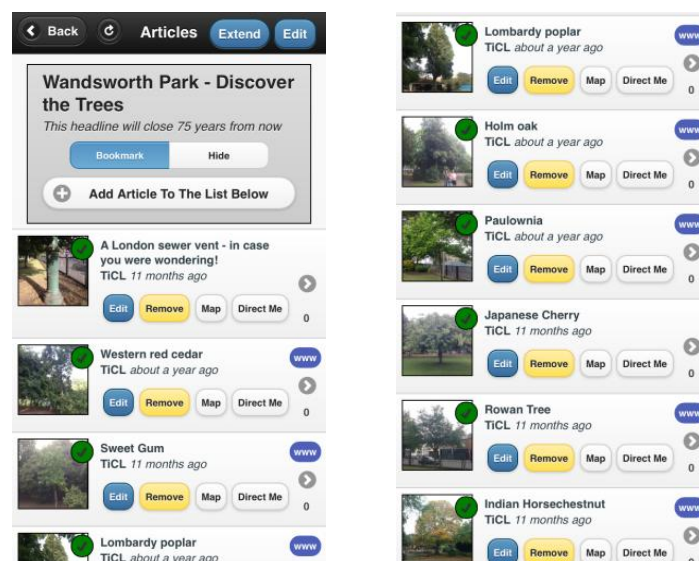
Back Articles Extend Edit

Wandsworth Park - Discover the Trees

This headline will close 75 years from now

Bookmark Hide

Add Article To The List Below

A London sewer vent - in case you were wondering!
TiCL 11 months ago
Edit Remove Map Direct Me
0

Western red cedar
TiCL about a year ago
www
Edit Remove Map Direct Me
0

Sweet Gum
TiCL 11 months ago
www
Edit Remove Map Direct Me
0

Lombardy poplar
TiCL about a year ago
www

Lombardy poplar
TiCL about a year ago
www
Edit Remove Map Direct Me
0

Holm oak
TiCL about a year ago
www
Edit Remove Map Direct Me
0

Paulownia
TiCL about a year ago
www
Edit Remove Map Direct Me
0

Japanese Cherry
TiCL 11 months ago
Edit Remove Map Direct Me
0

Rowan Tree
TiCL 11 months ago
www
Edit Remove Map Direct Me
0

Indian Horsechestnut
TiCL 11 months ago
www
Edit Remove Map Direct Me